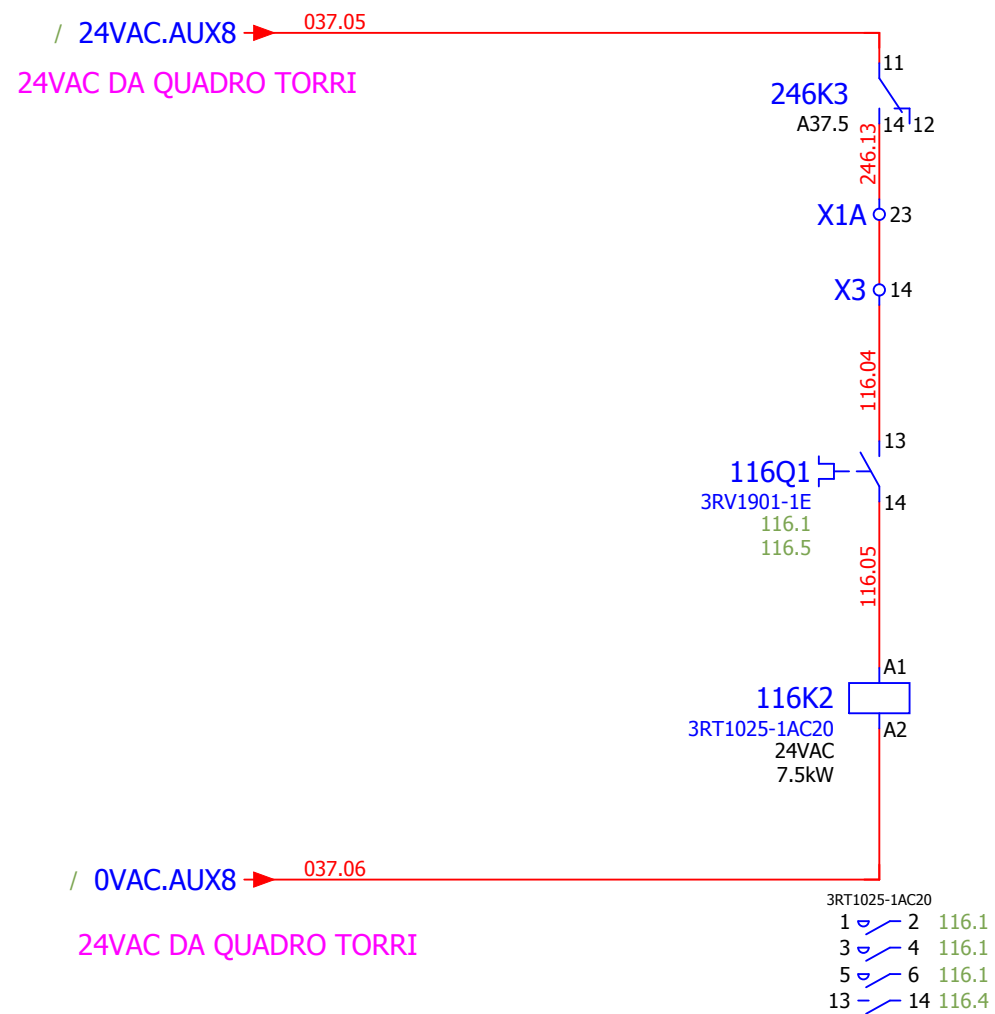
/ 24VAC.AUX8
037.05
24VAC DA QUADRO TORRI

11
246K3
A37.5
14 12
246.13
X1A 23
X3 14
116.04
13
116Q1
3RV1901-1E
116.1
116.5
14
116.05
A1
116K2
3RT1025-1AC20
24VAC
7.5kW
A2

/ 0VAC.AUX8
037.06
24VAC DA QUADRO TORRI

3RT1025-1AC20
1 2 116.1
3 4 116.1
5 6 116.1
13 14 116.4